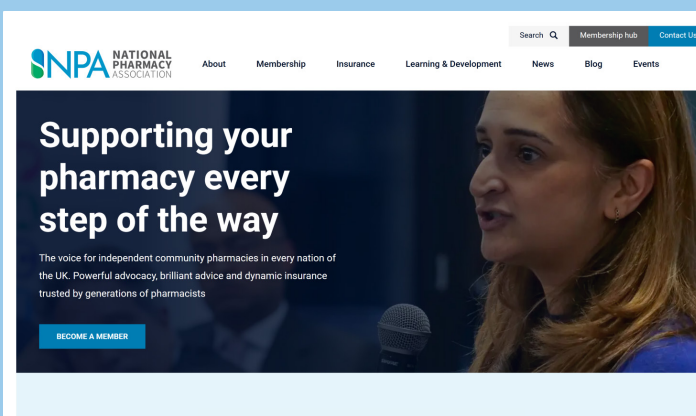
Search
Membership hub
Contact Us

NPA NATIONAL PHARMACY ASSOCIATION

About
Membership
Insurance
Learning & Development
News
Blog
Events

Supporting your pharmacy every step of the way

The voice for independent community pharmacies in every nation of the UK. Powerful advocacy, brilliant advice and dynamic insurance trusted by generations of pharmacists

BECOME A MEMBER